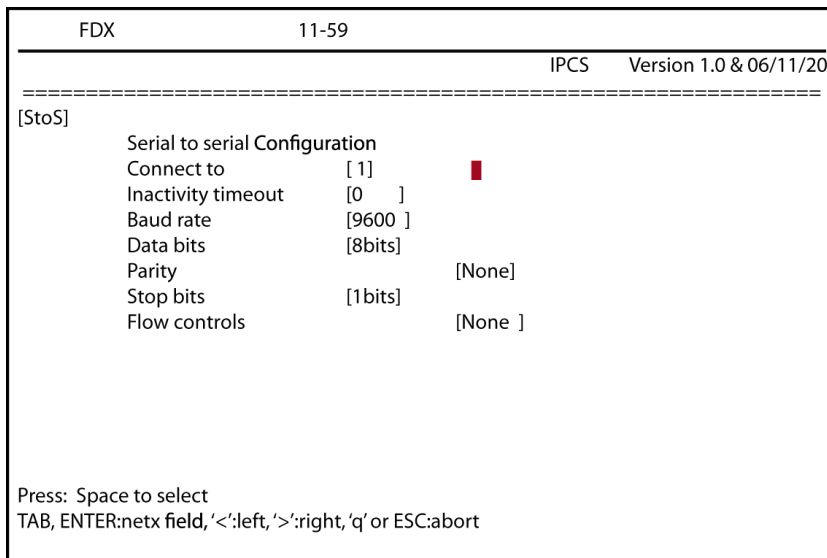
FDX 11-59

IPCS Version 1.0 & 06/11/20

================================================================

[StoS]

Serial to serial Configuration
Connect to [ 1]
Inactivity timeout [0 ]
Baud rate [9600 ]
Data bits [8bits]
Parity [None]
Stop bits [1bits]
Flow controls [None ]

Press: Space to select
TAB, ENTER:netx field, '<':left, '>':right, 'q' or ESC:abort